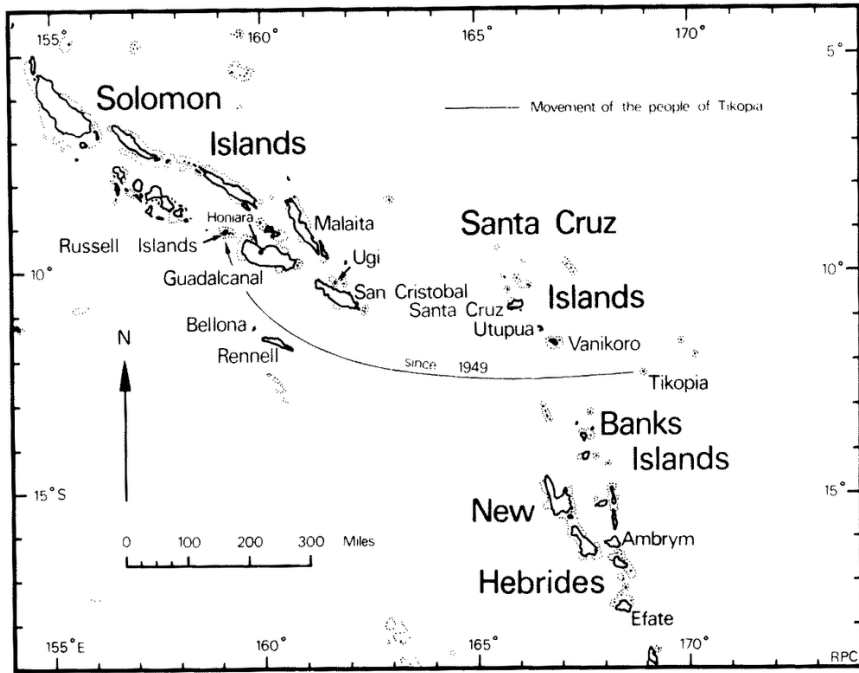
155° 160° 165° 170°

5°

Solomon Islands

Movement of the people of Tikopia

Malaita

Santa Cruz Islands

Honiara

Russell Islands

Guadalcanal

Ugi

10°

10°

San Cristobal

Santa Cruz

Utupua

Vanikoro

Bellona

Rennell

N

since 1949

Tikopia

Banks Islands

15° S

15°

New Hebrides

0 100 200 300 Miles

Ambrym

Efate

155° E 160° 165° 170°

RPC